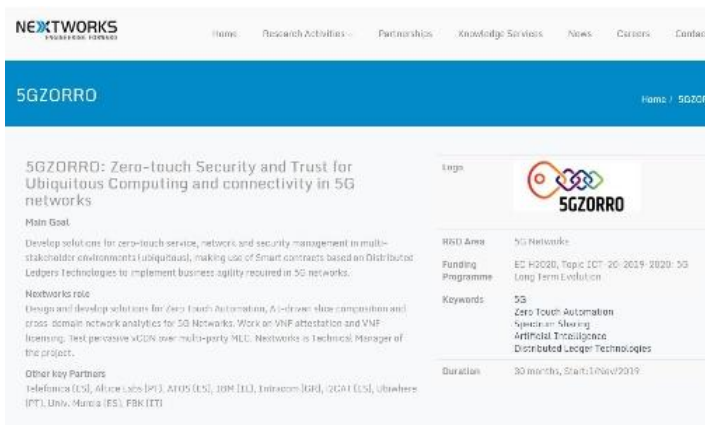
NEXTWORKS
ENGINEERING FORWARD

Home Research Activities Partnerships Knowledge Services News Careers Contac

5GZORRO

Home / 5GZOR

5GZORRO: Zero-touch Security and Trust for Ubiquitous Computing and connectivity in 5G networks

Main Goal

Develop solutions for zero-touch service, network and security management in multi-stakeholder environments (ubiquitous), making use of Smart contracts based on Distributed Ledgers Technologies to implement business agility required in 5G networks.

Nextworks role

Design and develop solutions for Zero Touch Automation, AI-driven slice composition and cross-domain network analytics for 5G Networks. Work on VNF attestation and VNF licensing. Test pervasive vCDN over multi-party MEC. Nextworks is Technical Manager of the project.

Other key Partners

Telefonica (ES), Altice Labs (PT), ATOS (ES), IBM (IL), Intracom (GR), i2CAT (ES), Ubiwhere (PT), Univ. Murcia (ES), FBK (IT)

| | |
|---|---|
| Logo | 5GZORRO |
| R&D Area | 5G Networks |
| Funding Programme | EC H2020, Topic ICT-20-2019-2020: 5G Long Term Evolution |
| Keywords | 5G<br>Zero Touch Automation<br>Spectrum Sharing<br>Artificial Intelligence<br>Distributed Ledger Technologies |
| Duration | 30 months, Start:1/Nov/2019 |